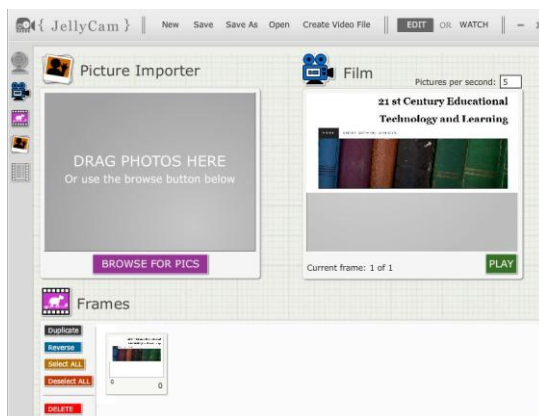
{ JellyCam } New Save Save As Open Create Video File EDIT OR WATCH – x

Picture Importer

DRAG PHOTOS HERE
Or use the browse button below

BROWSE FOR PICS

Film

Pictures per second: 5

21 st Century Educational Technology and Learning

Current frame: 1 of 1

PLAY

Frames

Duplicate
Reverse
Select ALL
Deselect ALL
DELETE

0 0